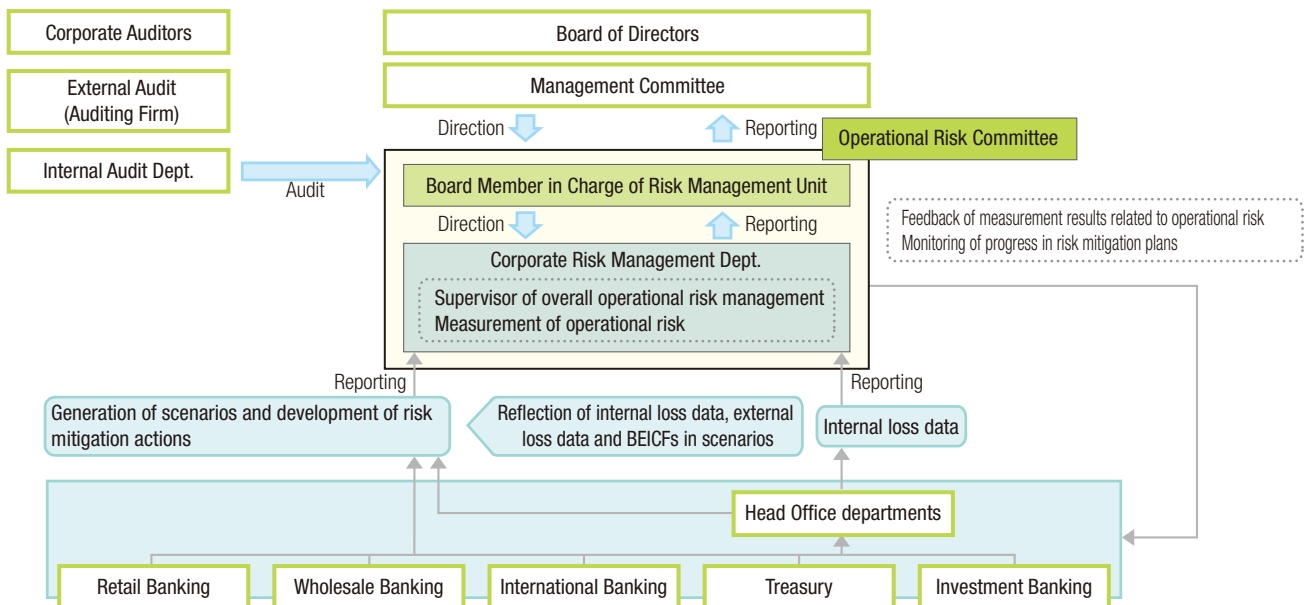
Corporate Auditors

External Audit (Auditing Firm)

Internal Audit Dept.

Audit

Board of Directors

Management Committee

Direction

Reporting

Operational Risk Committee

Board Member in Charge of Risk Management Unit

Direction

Reporting

Corporate Risk Management Dept.

Supervisor of overall operational risk management
Measurement of operational risk

Feedback of measurement results related to operational risk
Monitoring of progress in risk mitigation plans

Reporting

Reporting

Generation of scenarios and development of risk mitigation actions

Reflection of internal loss data, external loss data and BEICFs in scenarios

Internal loss data

Head Office departments

Retail Banking

Wholesale Banking

International Banking

Treasury

Investment Banking